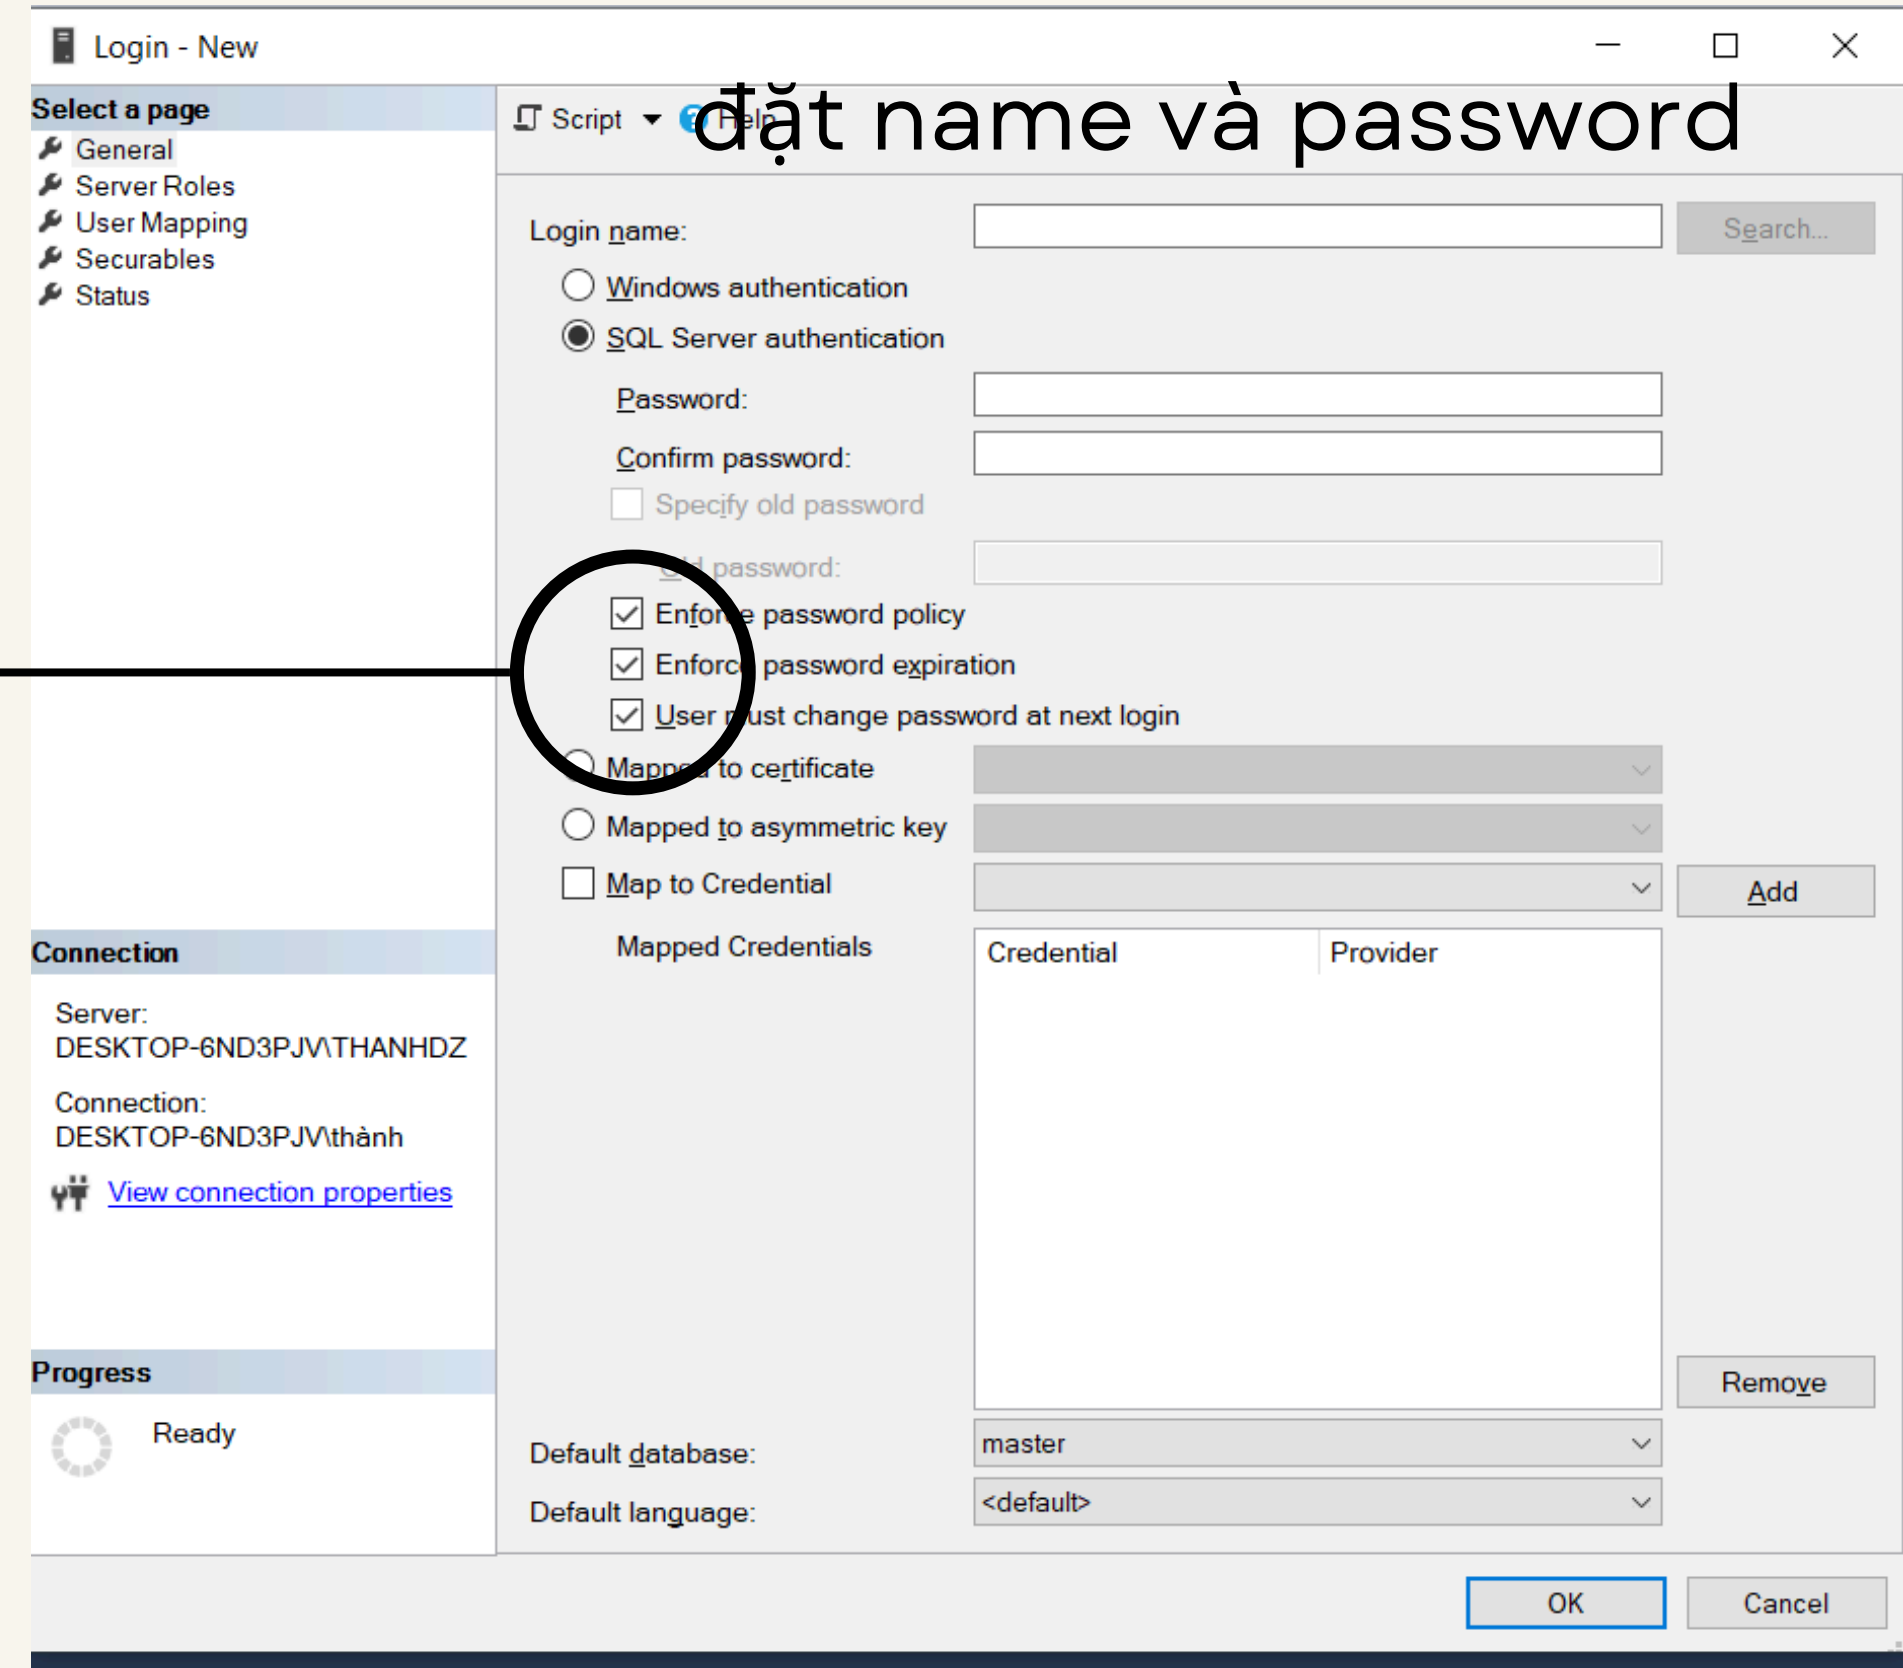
Login - New

Select a page
General
Server Roles
User Mapping
Securables
Status

Script
Help
đặt name và password

Login name:
Search...
Windows authentication
SQL Server authentication
Password:
Confirm password:
Specify old password
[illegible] password:
Enfor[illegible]e password policy
Enforc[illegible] password expiration
User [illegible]ust change password at next login
Mapp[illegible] to certificate
Mapped to asymmetric key
Map to Credential
Add
Mapped Credentials

| Credential | Provider |
|---|---|

Remove
Default database: master
Default language: <default>

Connection
Server:
DESKTOP-6ND3PJV\THANHDZ
Connection:
DESKTOP-6ND3PJV\thành
View connection properties

Progress
Ready

OK
Cancel